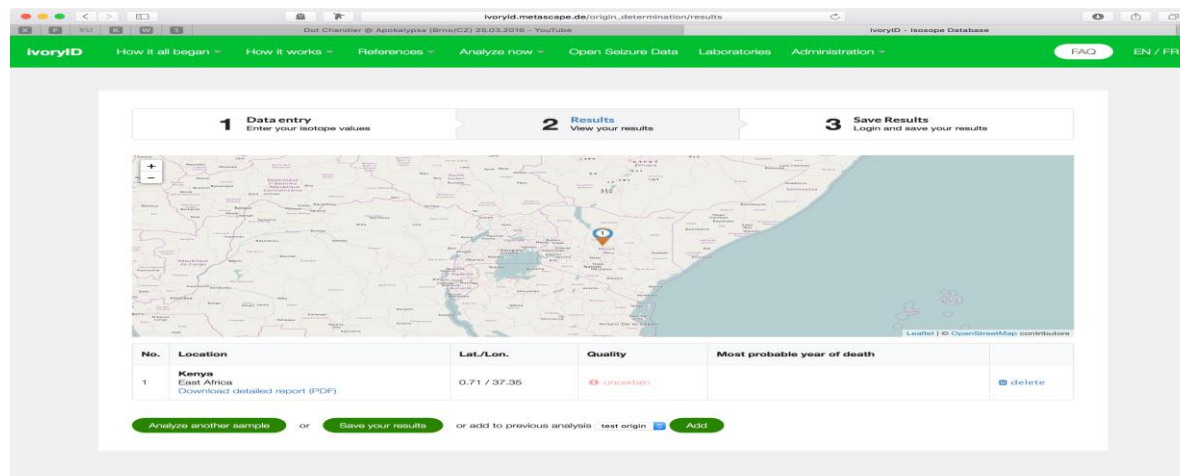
ivoryid.metascape.de/origin_determination/results

Dot Chandler @ Apokalypsa (Brno/CZ) 25.03.2018 - YouTube

IvoryID - Isosope Database

IvoryID How it all began How it works References Analyze now Open Seizure Data Laboratories Administration FAQ EN / FR

1 Data entry
Enter your isotope values

2 Results
View your results

3 Save Results
Login and save your results

+
−

1

Leaflet | © OpenStreetMap contributors

| No. | Location | Lat./Lon. | Quality | Most probable year of death | |
|---|---|---|---|---|---|
| 1 | Kenya East Africa Download detailed report (PDF) | 0.71 / 37.35 | uncertain | | delete |

Analyze another sample or Save your results or add to previous analysis test origin Add